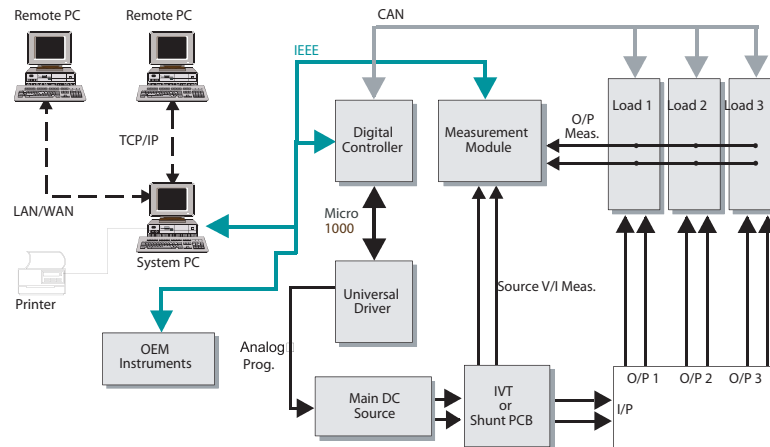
Remote PC
Remote PC
CAN
IEEE
TCP/IP
Digital Controller
Measurement Module
O/P Meas.
Load 1
Load 2
Load 3
LAN/WAN
Micro 1000
System PC
Printer
Universal Driver
Source V/I Meas.
OEM Instruments
Analog Prog.
Main DC Source
IVT or Shunt PCB
O/P 1
O/P 2
O/P 3
I/P